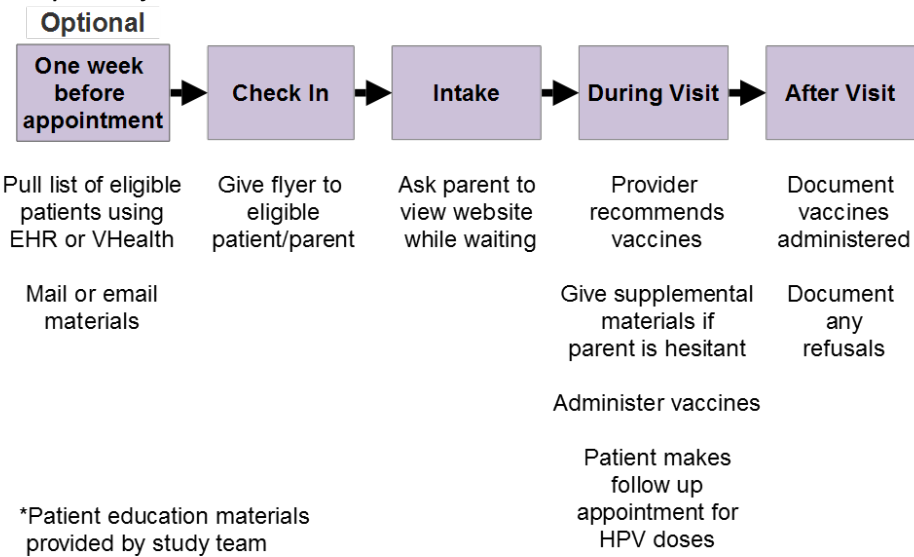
Optional

One week before appointment

Check In

Intake

During Visit

After Visit

Pull list of eligible patients using EHR or VHealth

Mail or email materials

Give flyer to eligible patient/parent

Ask parent to view website while waiting

Provider recommends vaccines

Give supplemental materials if parent is hesitant

Administer vaccines

Patient makes follow up appointment for HPV doses

Document vaccines administered

Document any refusals

*Patient education materials provided by study team